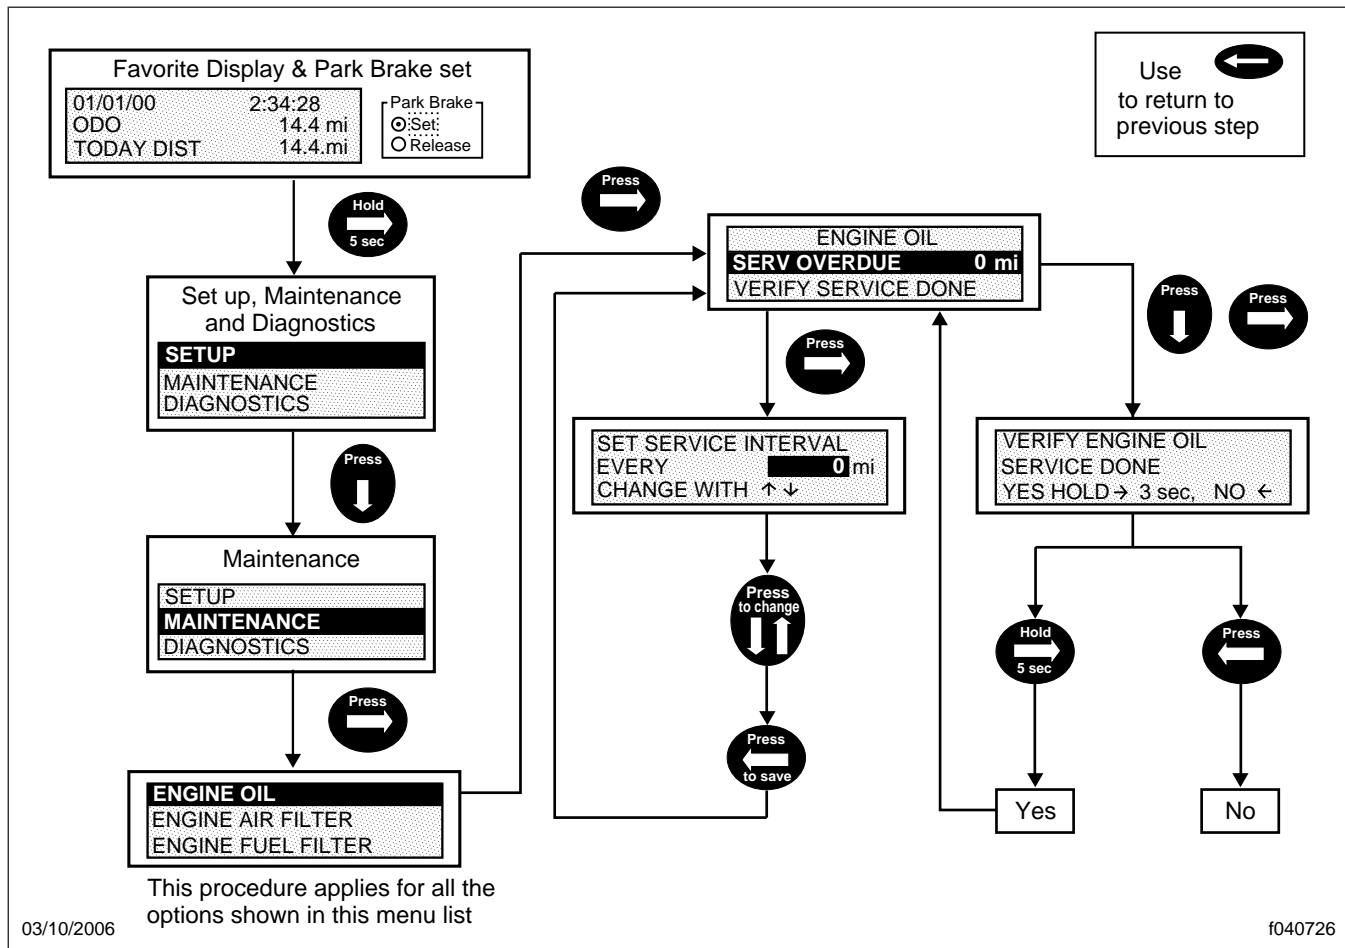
Favorite Display & Park Brake set

01/01/00 2:34:28
ODO 14.4 mi
TODAY DIST 14.4.mi

Park Brake
Set
Release

Use
to return to
previous step

Hold
5 sec

Set up, Maintenance and Diagnostics

SETUP
MAINTENANCE
DIAGNOSTICS

Press

Maintenance

SETUP
MAINTENANCE
DIAGNOSTICS

Press

ENGINE OIL
ENGINE AIR FILTER
ENGINE FUEL FILTER

This procedure applies for all the options shown in this menu list

Press

ENGINE OIL
SERV OVERDUE 0 mi
VERIFY SERVICE DONE

Press

SET SERVICE INTERVAL
EVERY 0 mi
CHANGE WITH ↑↓

Press
to change

Press
to save

Press

Press

VERIFY ENGINE OIL
SERVICE DONE
YES HOLD→ 3 sec, NO ←

Hold
5 sec

Press

Yes

No

03/10/2006

f040726